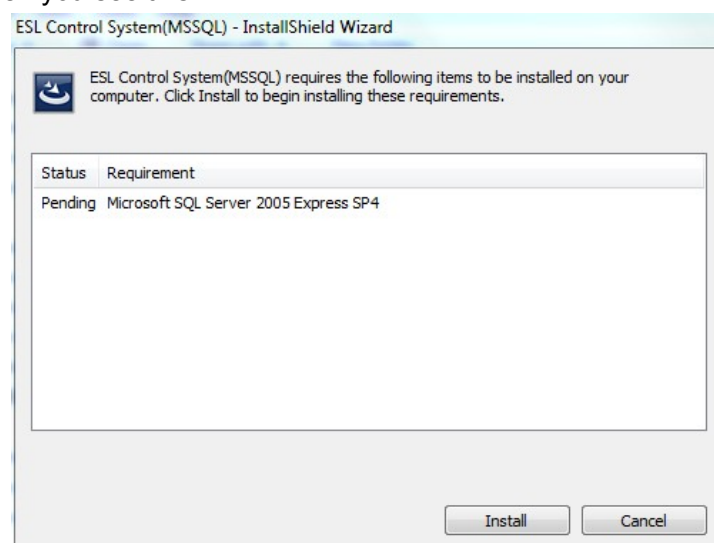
ESL Control System(MSSQL) - InstallShield Wizard

ESL Control System(MSSQL) requires the following items to be installed on your computer. Click Install to begin installing these requirements.

| Status | Requirement |
|---|---|
| Pending | Microsoft SQL Server 2005 Express SP4 |

Install
Cancel